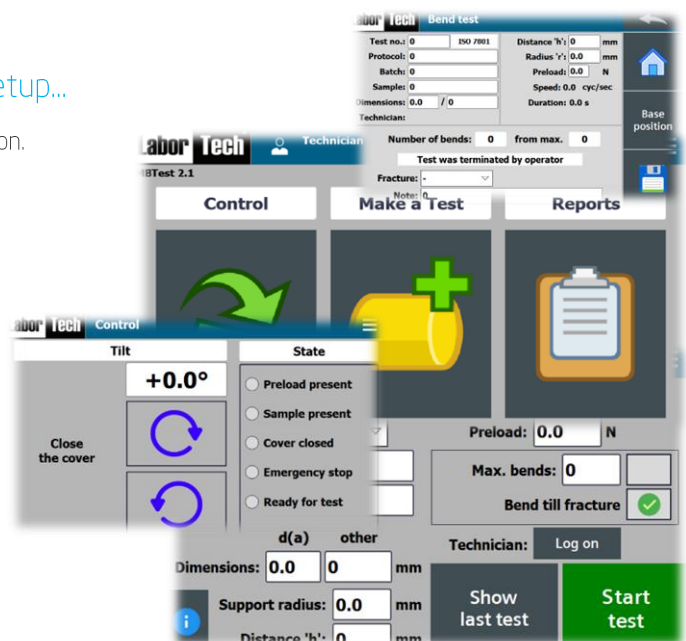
etup...

on.

Labor Tech Bend test

Test no.: 0 ISO 7801
Protocol: 0
Batch: 0
Sample: 0
Dimensions: 0.0 / 0
Technician:

Distance 'h': 0 mm
Radius 'r': 0.0 mm
Preload: 0.0 N
Speed: 0.0 cyc/sec
Duration: 0.0 s

Number of bends: 0 from max. 0

Test was terminated by operator

Fracture: -
Note:

Base position

Labor Tech Technician

BTest 2.1

Control
Make a Test
Reports

Labor Tech Control

Tilt
+0.0°
Close the cover

State
Preload present
Sample present
Cover closed
Emergency stop
Ready for test

Preload: 0.0 N
Max. bends: 0
Bend till fracture

d(a) other
Dimensions: 0.0 0 mm
Support radius: 0.0 mm
Distance 'h': 0 mm

Technician: Log on

Show last test
Start test